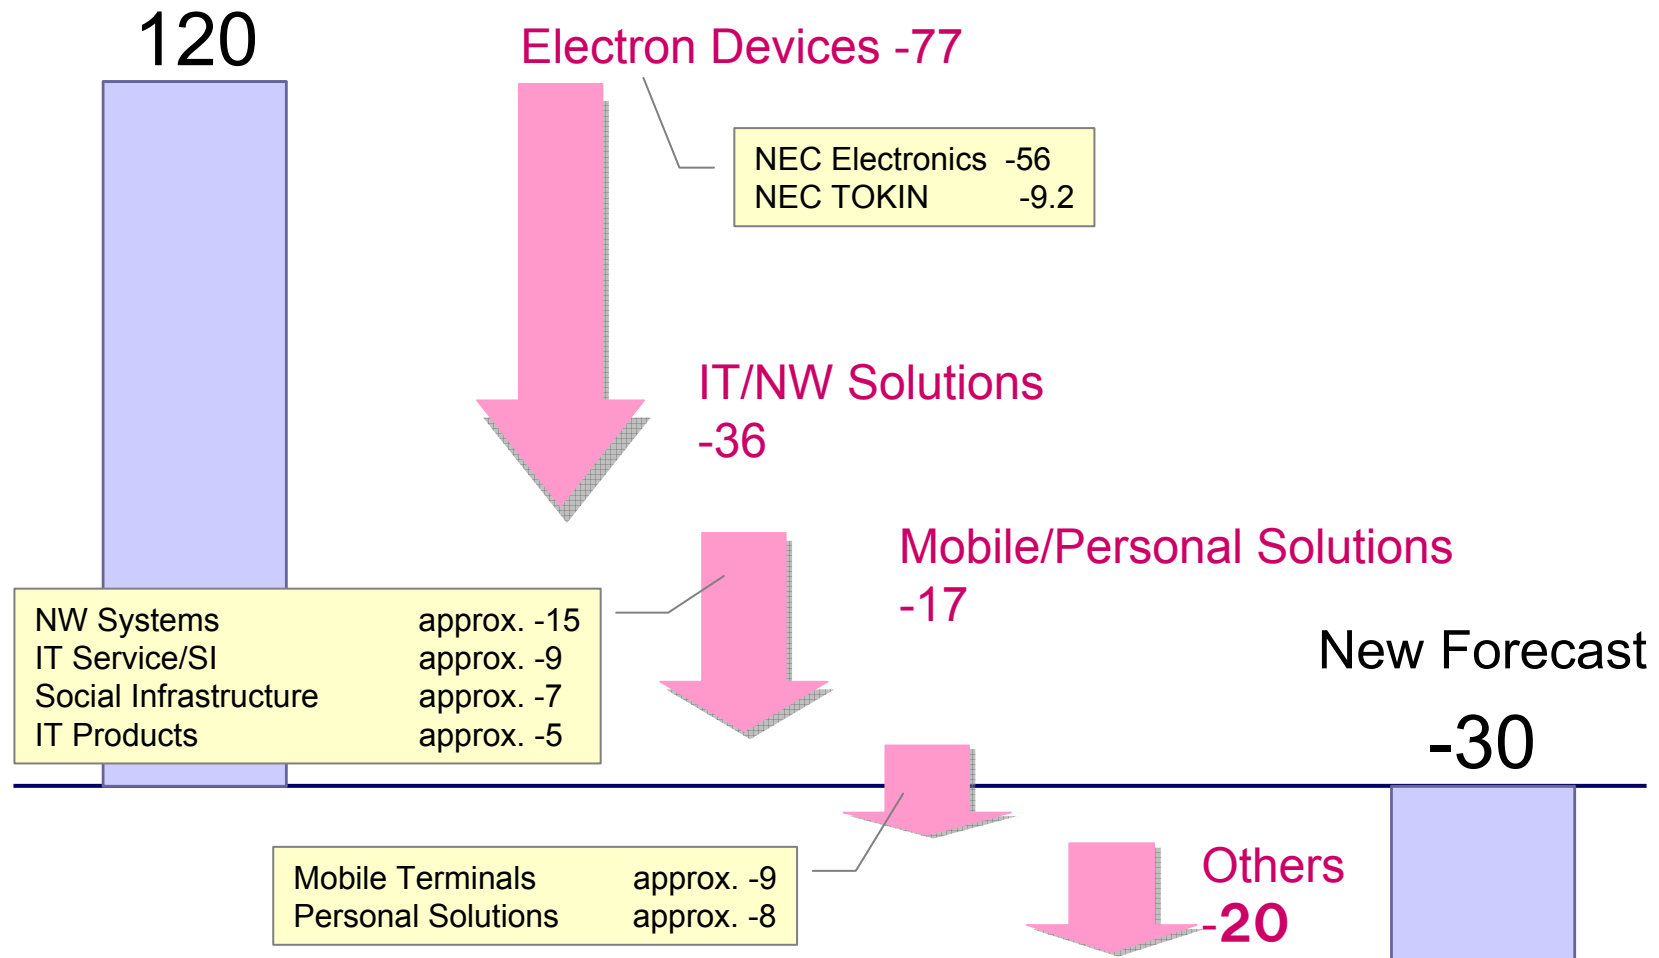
120

Electron Devices -77

NEC Electronics -56
NEC TOKIN -9.2

IT/NW Solutions
-36

| NW Systems | approx. -15 |
|---|---|
| IT Service/SI | approx. -9 |
| Social Infrastructure | approx. -7 |
| IT Products | approx. -5 |

Mobile/Personal Solutions
-17

New Forecast
-30

| Mobile Terminals | approx. -9 |
|---|---|
| Personal Solutions | approx. -8 |

Others
-20